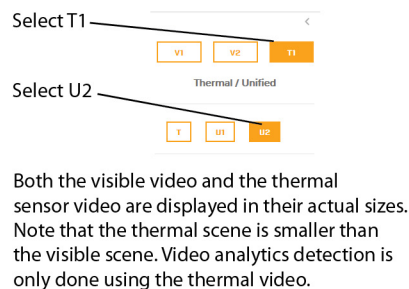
Select T1

<

V1 V2 T1

Thermal / Unified

Select U2

T U1 U2

Both the visible video and the thermal sensor video are displayed in their actual sizes. Note that the thermal scene is smaller than the visible scene. Video analytics detection is only done using the thermal video.